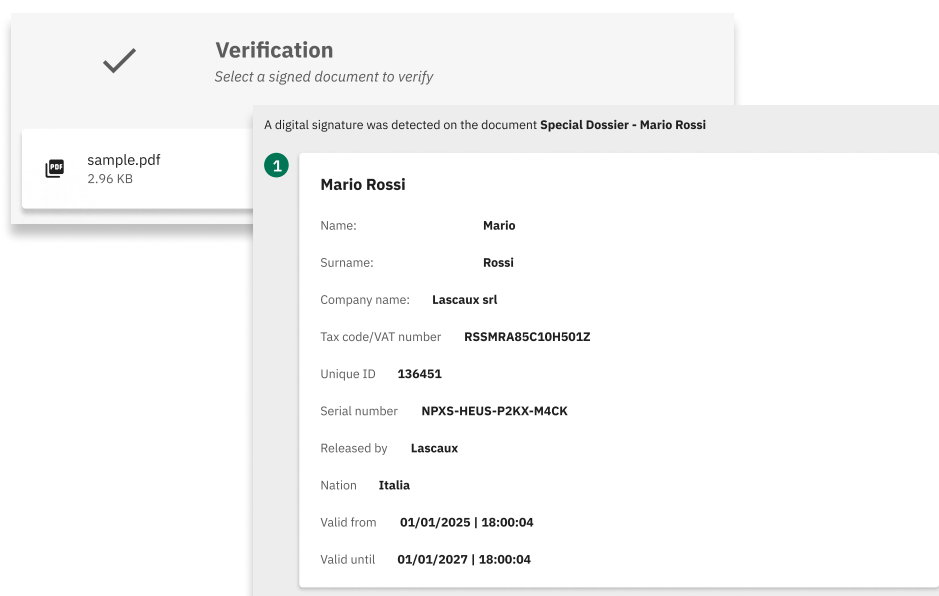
Verification
Select a signed document to verify

PDF sample.pdf
2.96 KB

A digital signature was detected on the document **Special Dossier - Mario Rossi**

1

Mario Rossi

Name: Mario

Surname: Rossi

Company name: Lascaux srl

Tax code/VAT number RSSMRA85C10H501Z

Unique ID 136451

Serial number NPXS-HEUS-P2KX-M4CK

Released by Lascaux

Nation Italia

Valid from 01/01/2025 | 18:00:04

Valid until 01/01/2027 | 18:00:04